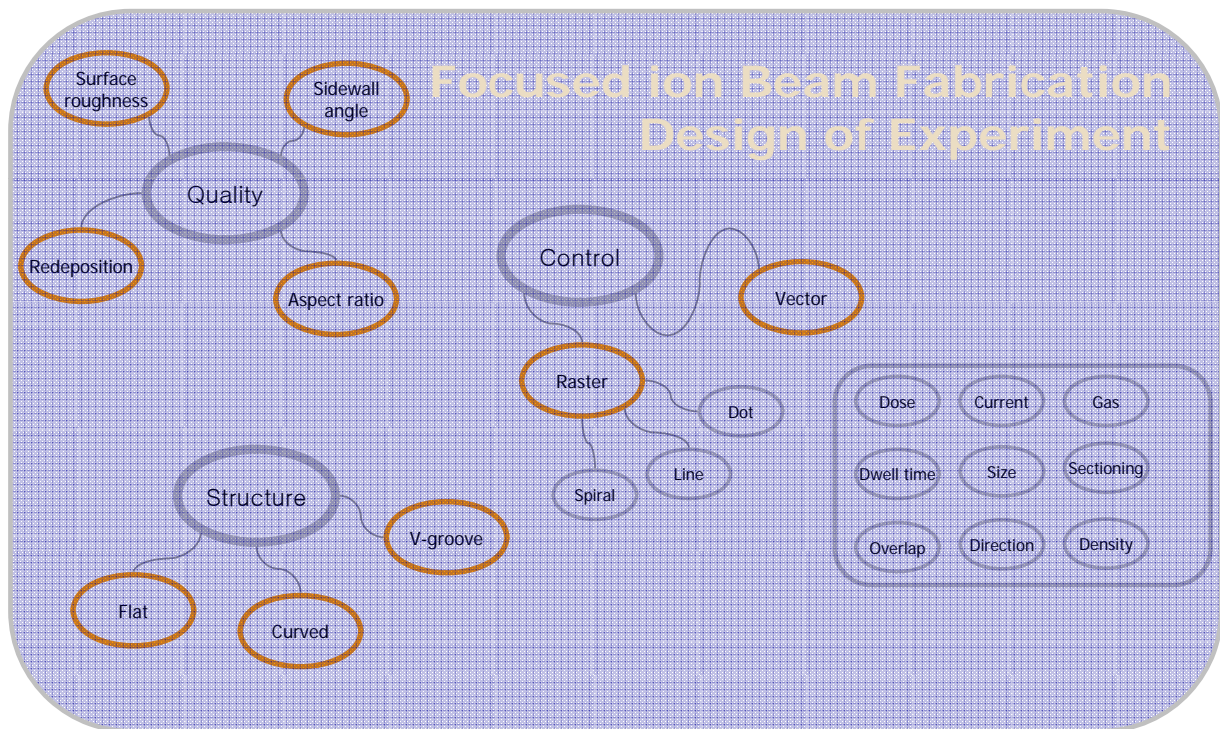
Focused ion Beam Fabrication
Design of Experiment

Surface roughness

Sidewall angle

Quality

Redeposition

Aspect ratio

Control

Vector

Raster

Dot

Line

Spiral

Structure

V-groove

Flat

Curved

Dose

Current

Gas

Dwell time

Size

Sectioning

Overlap

Direction

Density